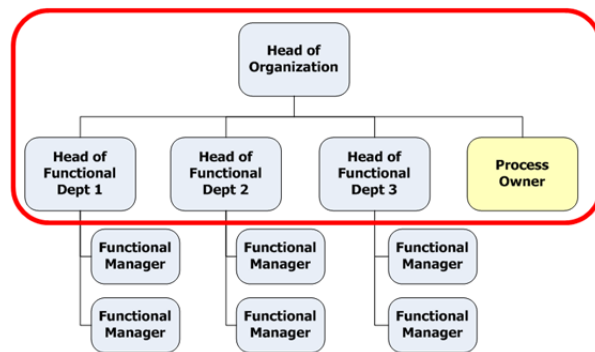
Head of Organization

Head of Functional Dept 1

Head of Functional Dept 2

Head of Functional Dept 3

Process Owner

Functional Manager

Functional Manager

Functional Manager

Functional Manager

Functional Manager

Functional Manager